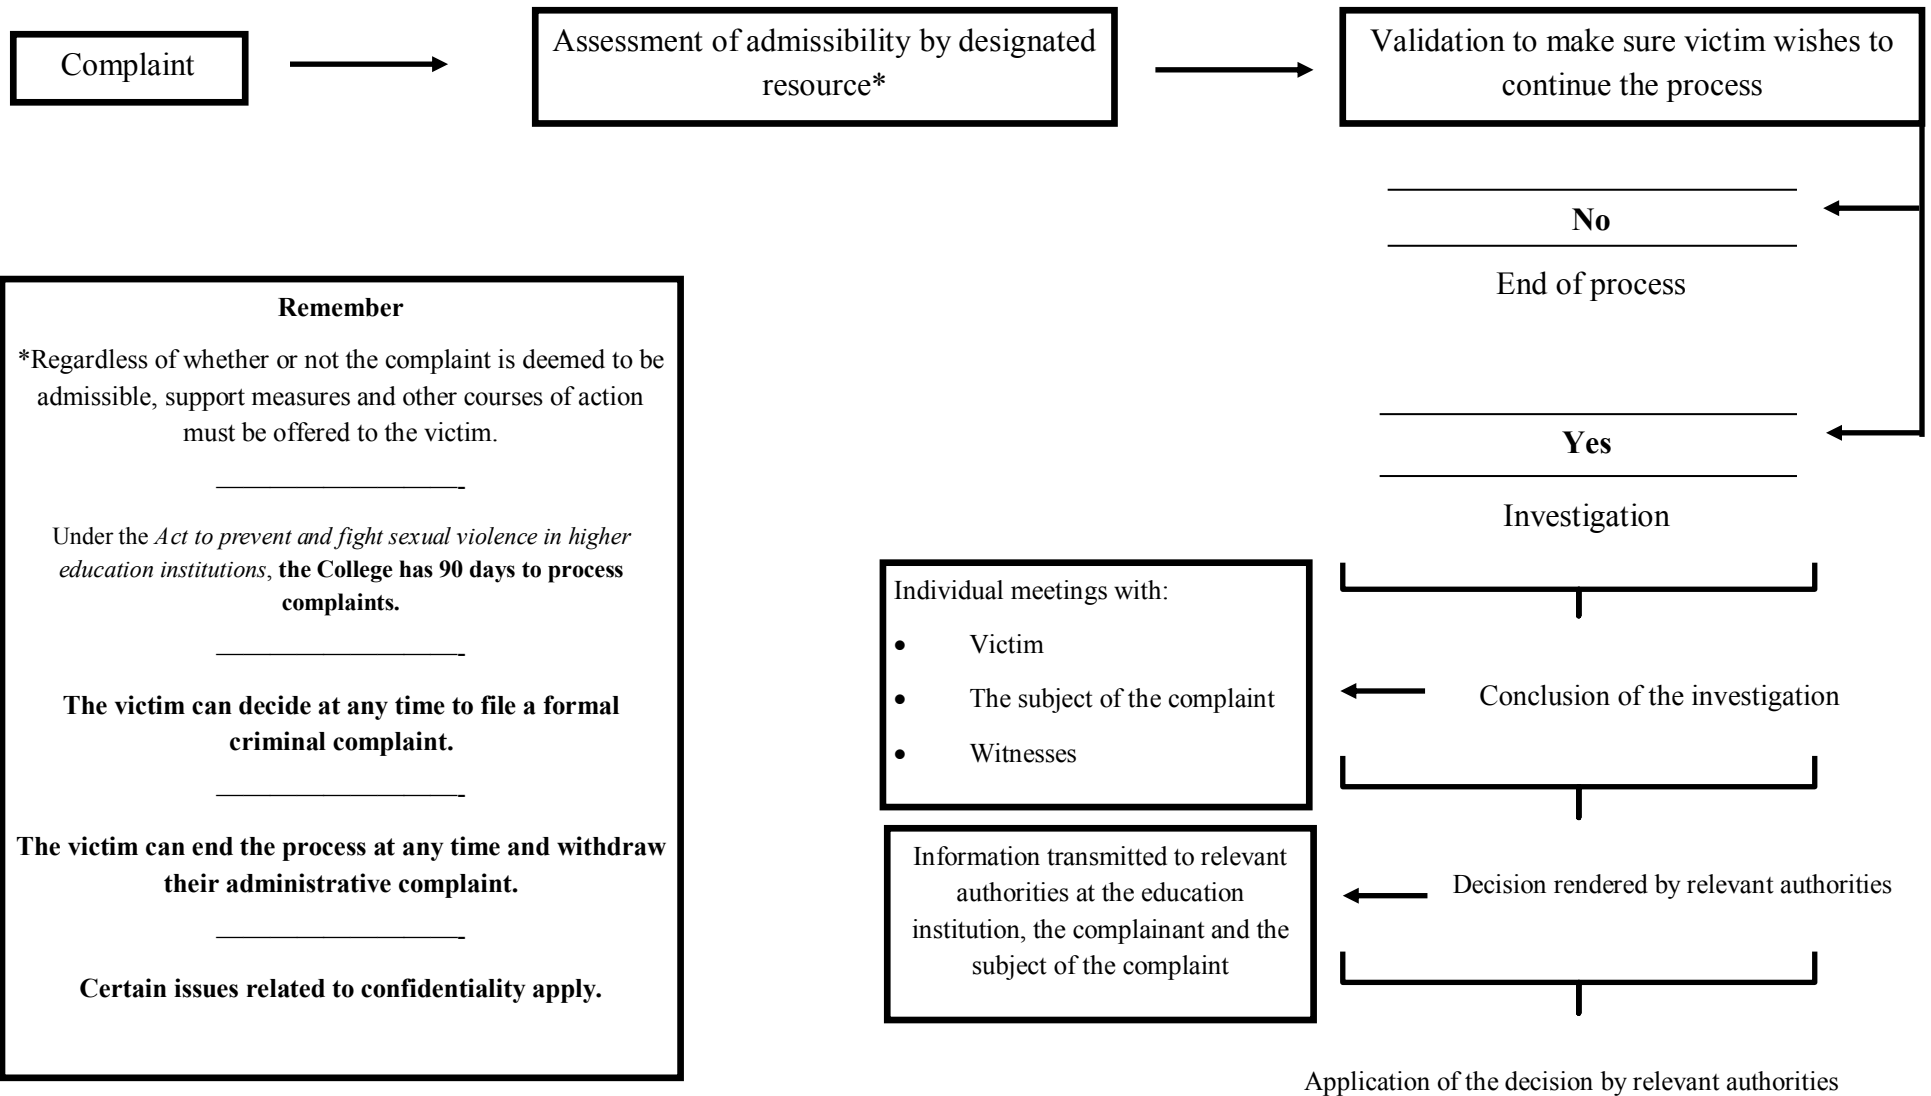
Complaint

Assessment of admissibility by designated resource*

Validation to make sure victim wishes to continue the process

No

End of process

Yes

Investigation

Remember

*Regardless of whether or not the complaint is deemed to be admissible, support measures and other courses of action must be offered to the victim.

Under the *Act to prevent and fight sexual violence in higher education institutions*, **the College has 90 days to process complaints.**

**The victim can decide at any time to file a formal criminal complaint.**

**The victim can end the process at any time and withdraw their administrative complaint.**

**Certain issues related to confidentiality apply.**

Individual meetings with:

- Victim
- The subject of the complaint
- Witnesses

Conclusion of the investigation

Information transmitted to relevant authorities at the education institution, the complainant and the subject of the complaint

Decision rendered by relevant authorities

Application of the decision by relevant authorities